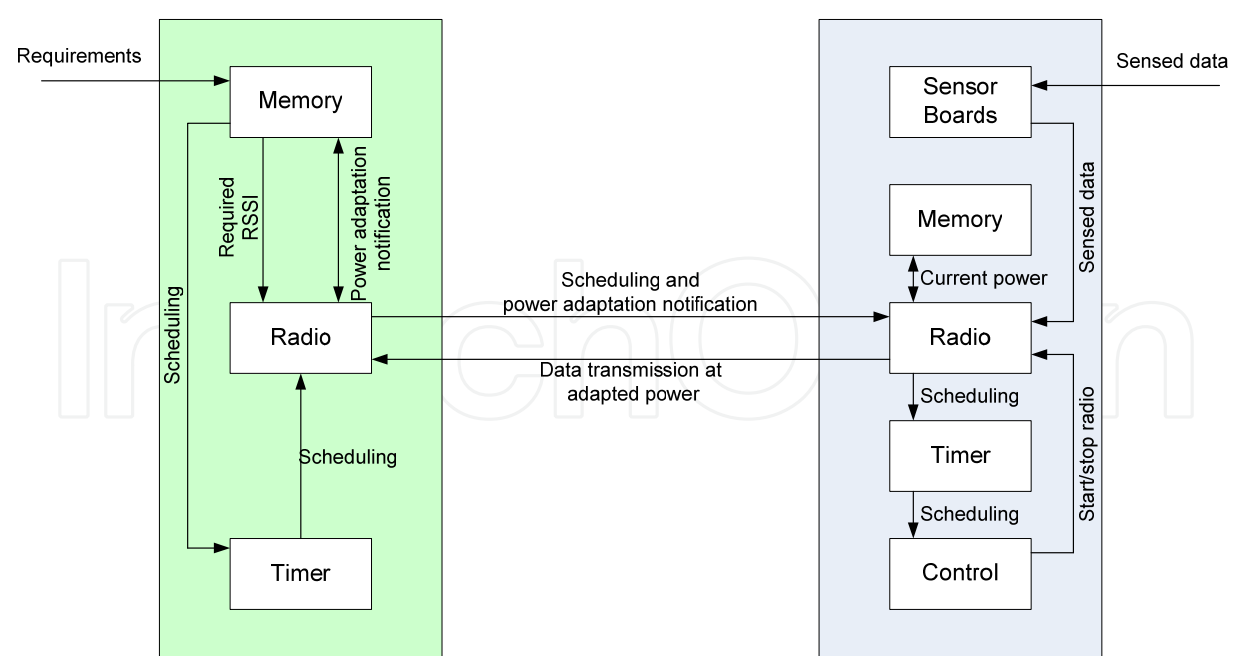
Requirements

Memory

Required RSSI

Power adaptation notification

Scheduling

Radio

Scheduling

Timer

Scheduling and power adaptation notification

Data transmission at adapted power

Sensed data

Sensor Boards

Sensed data

Memory

Current power

Radio

Scheduling

Timer

Scheduling

Control

Start/stop radio